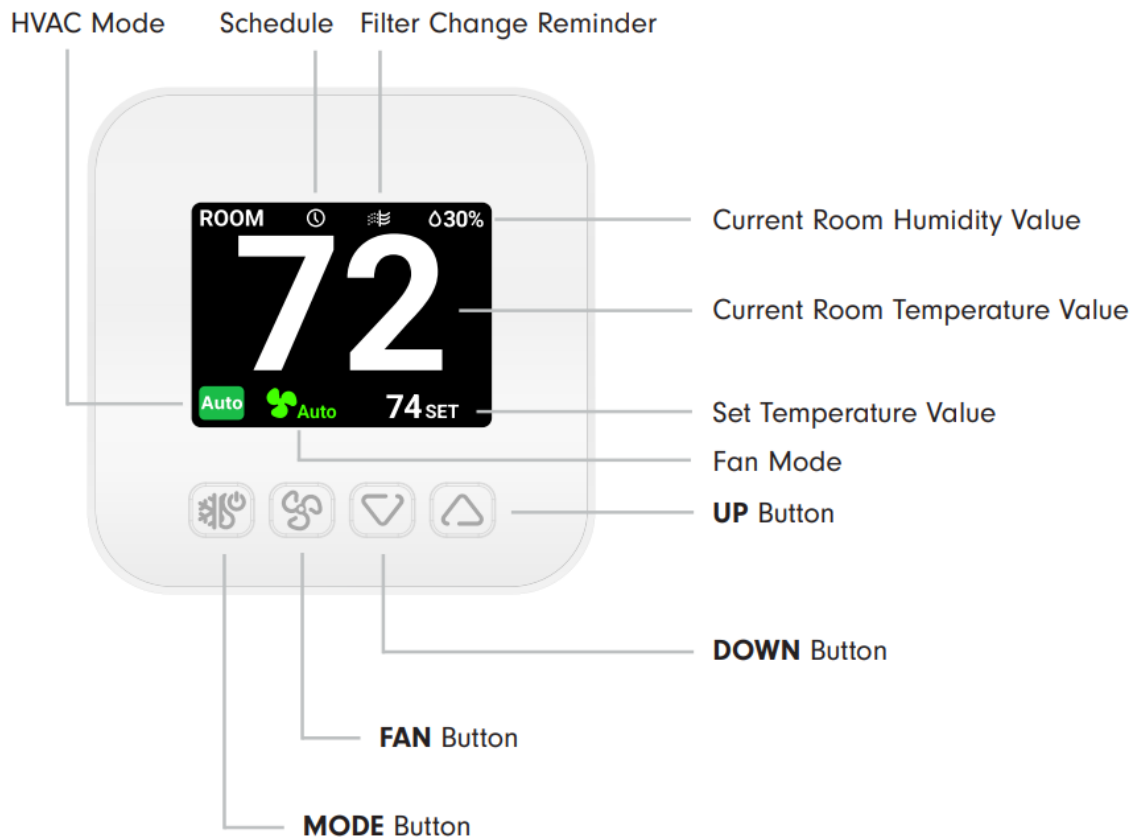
HVAC Mode
Schedule
Filter Change Reminder

ROOM
30%
72
Auto
Auto
74 SET

Current Room Humidity Value
Current Room Temperature Value
Set Temperature Value
Fan Mode
UP Button
DOWN Button
FAN Button
MODE Button